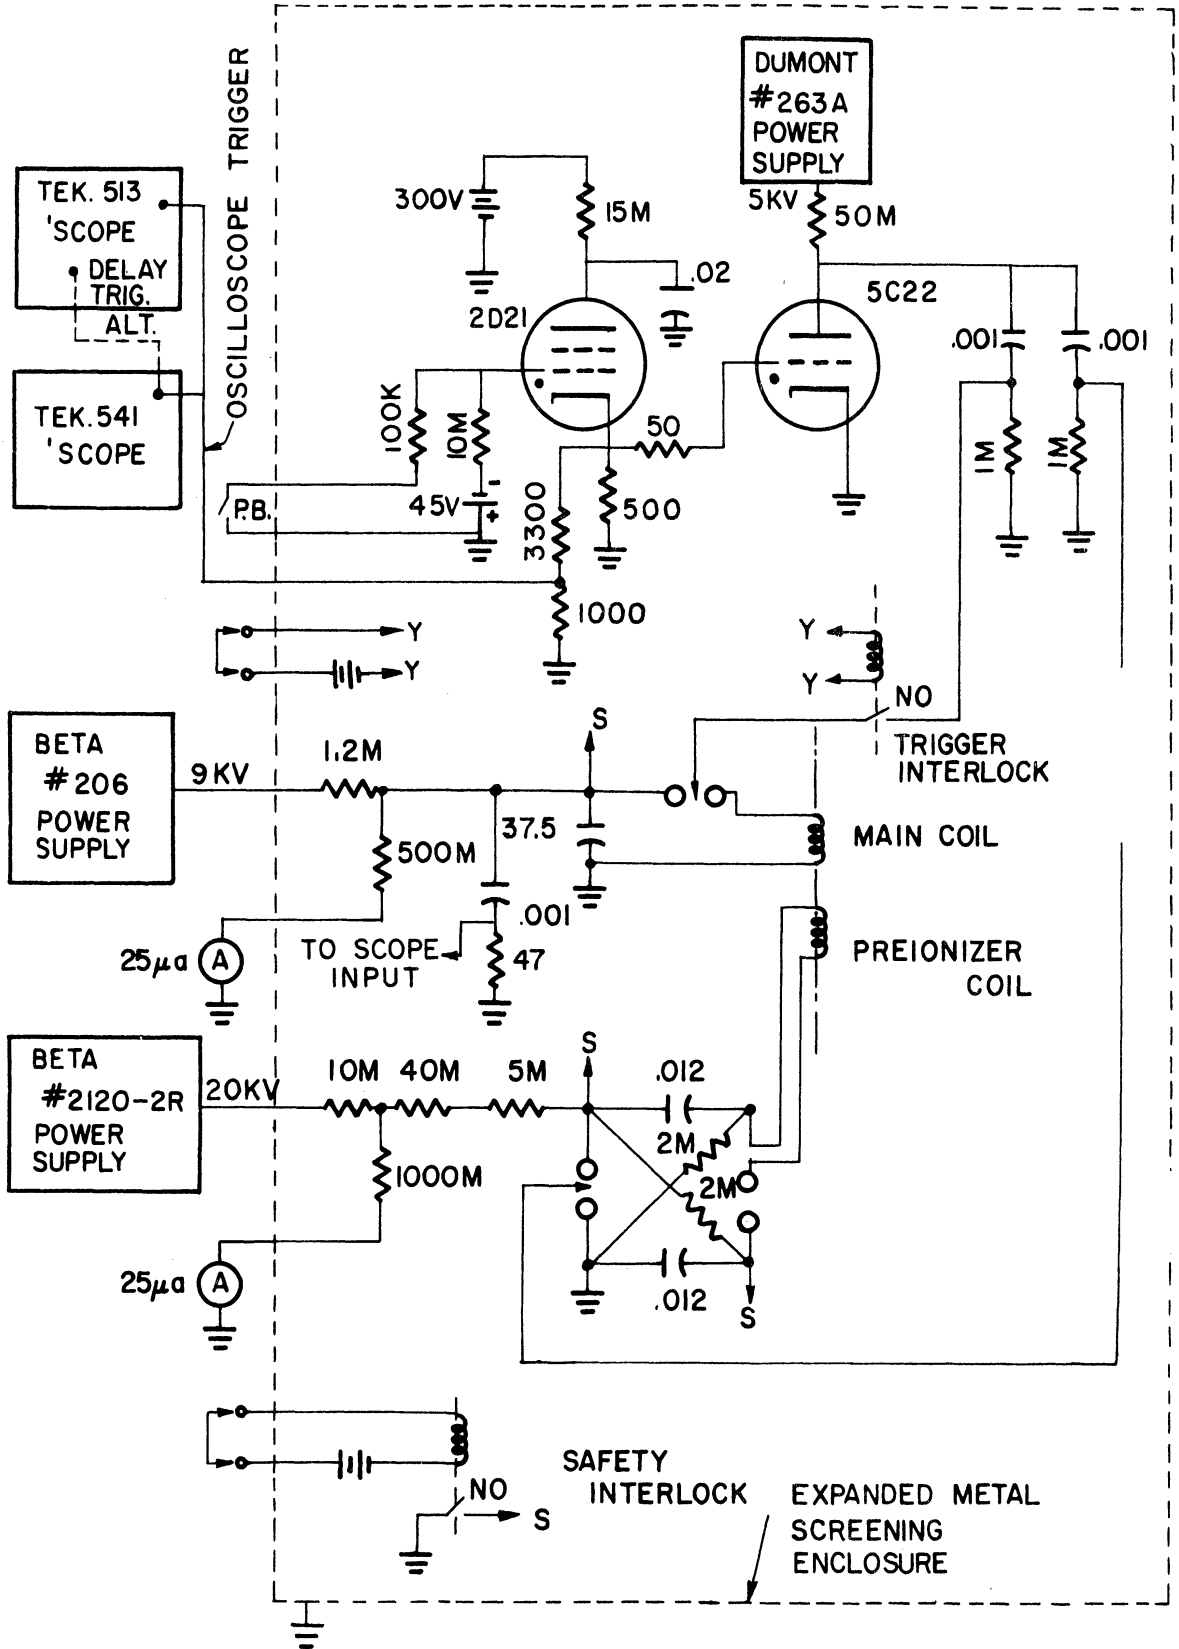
OSCILLOSCOPE TRIGGER

TEK. 513 'SCOPE

DELAY TRIG. ALT.

TEK. 541 'SCOPE

DUMONT #263A POWER SUPPLY

5KV

50M

300V

15M

.02

2D21

5C22

.001

.001

100K

10M

50

1M

1M

45V

P.B.

3300

500

1000

Y

Y

Y

Y

NO

S

TRIGGER INTERLOCK

BETA #206 POWER SUPPLY

9KV

1.2M

500M

37.5

MAIN COIL

.001

25$\mu$a

A

TO SCOPE INPUT

47

PREIONIZER COIL

BETA #2120-2R POWER SUPPLY

20KV

10M

40M

5M

S

.012

2M

2M

1000M

25$\mu$a

A

.012

S

NO

S

SAFETY INTERLOCK

EXPANDED METAL SCREENING ENCLOSURE